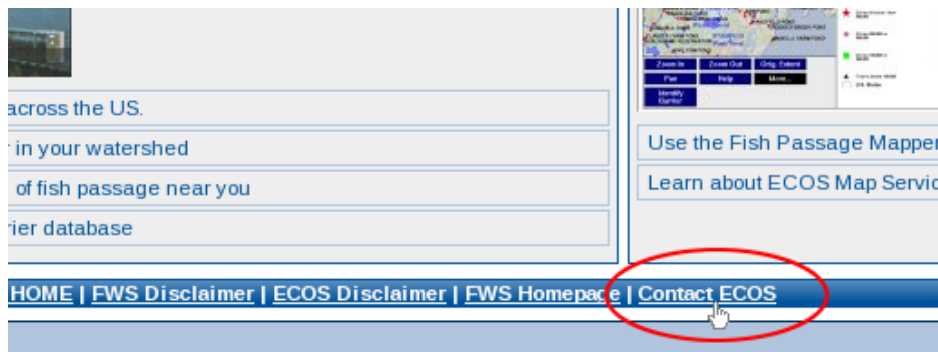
across the US.

r in your watershed

of fish passage near you

rier database

Zoom In | Zoom Out | Orig. Extent

Pan | Help | More...

Identify Barrier

Use the Fish Passage Mapper

Learn about ECOS Map Servic

HOME | FWS Disclaimer | ECOS Disclaimer | FWS Homepage | Contact ECOS